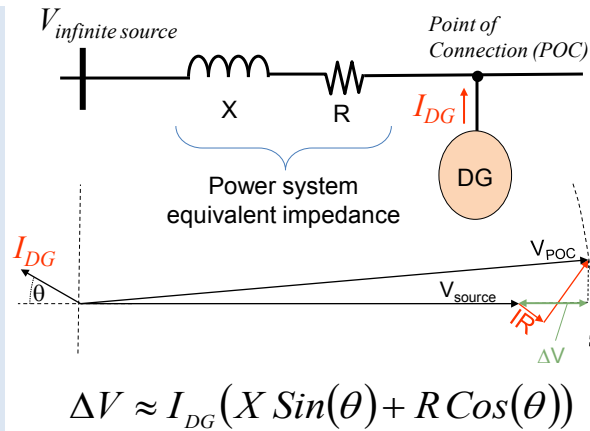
$V_{infinite\ source}$

Point of Connection (POC)

X

R

$I_{DG}$

DG

Power system equivalent impedance

$I_{DG}$

θ

$V_{POC}$

$V_{source}$

IR

ΔV

$\Delta V \approx I_{DG}\left(X\,Sin(\theta) + R\,Cos(\theta)\right)$